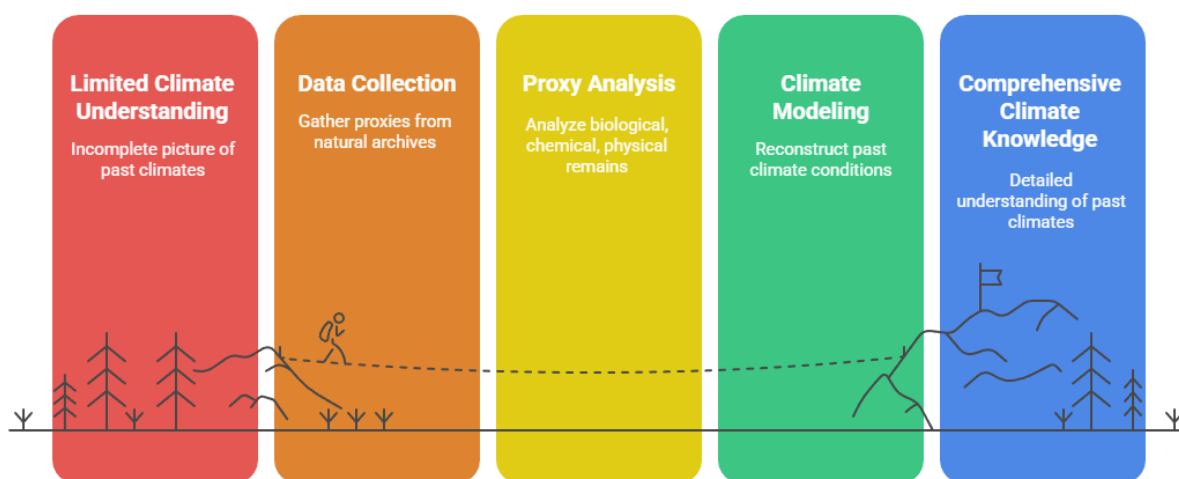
Limited Climate Understanding

Incomplete picture of past climates

Data Collection

Gather proxies from natural archives

Proxy Analysis

Analyze biological, chemical, physical remains

Climate Modeling

Reconstruct past climate conditions

Comprehensive Climate Knowledge

Detailed understanding of past climates